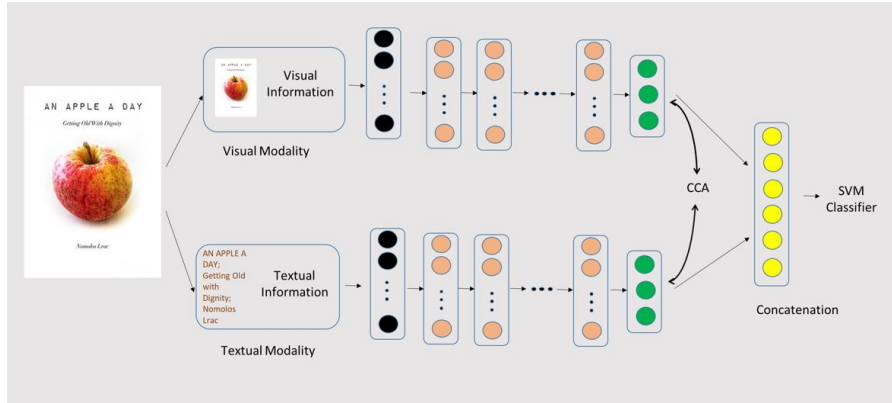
AN APPLE A DAY

Getting Old With Dignity

Nomolos Lrac

Visual Information

Visual Modality

AN APPLE A DAY; Getting Old with Dignity; Nomolos Lrac

Textual Information

Textual Modality

CCA

Concatenation

SVM Classifier